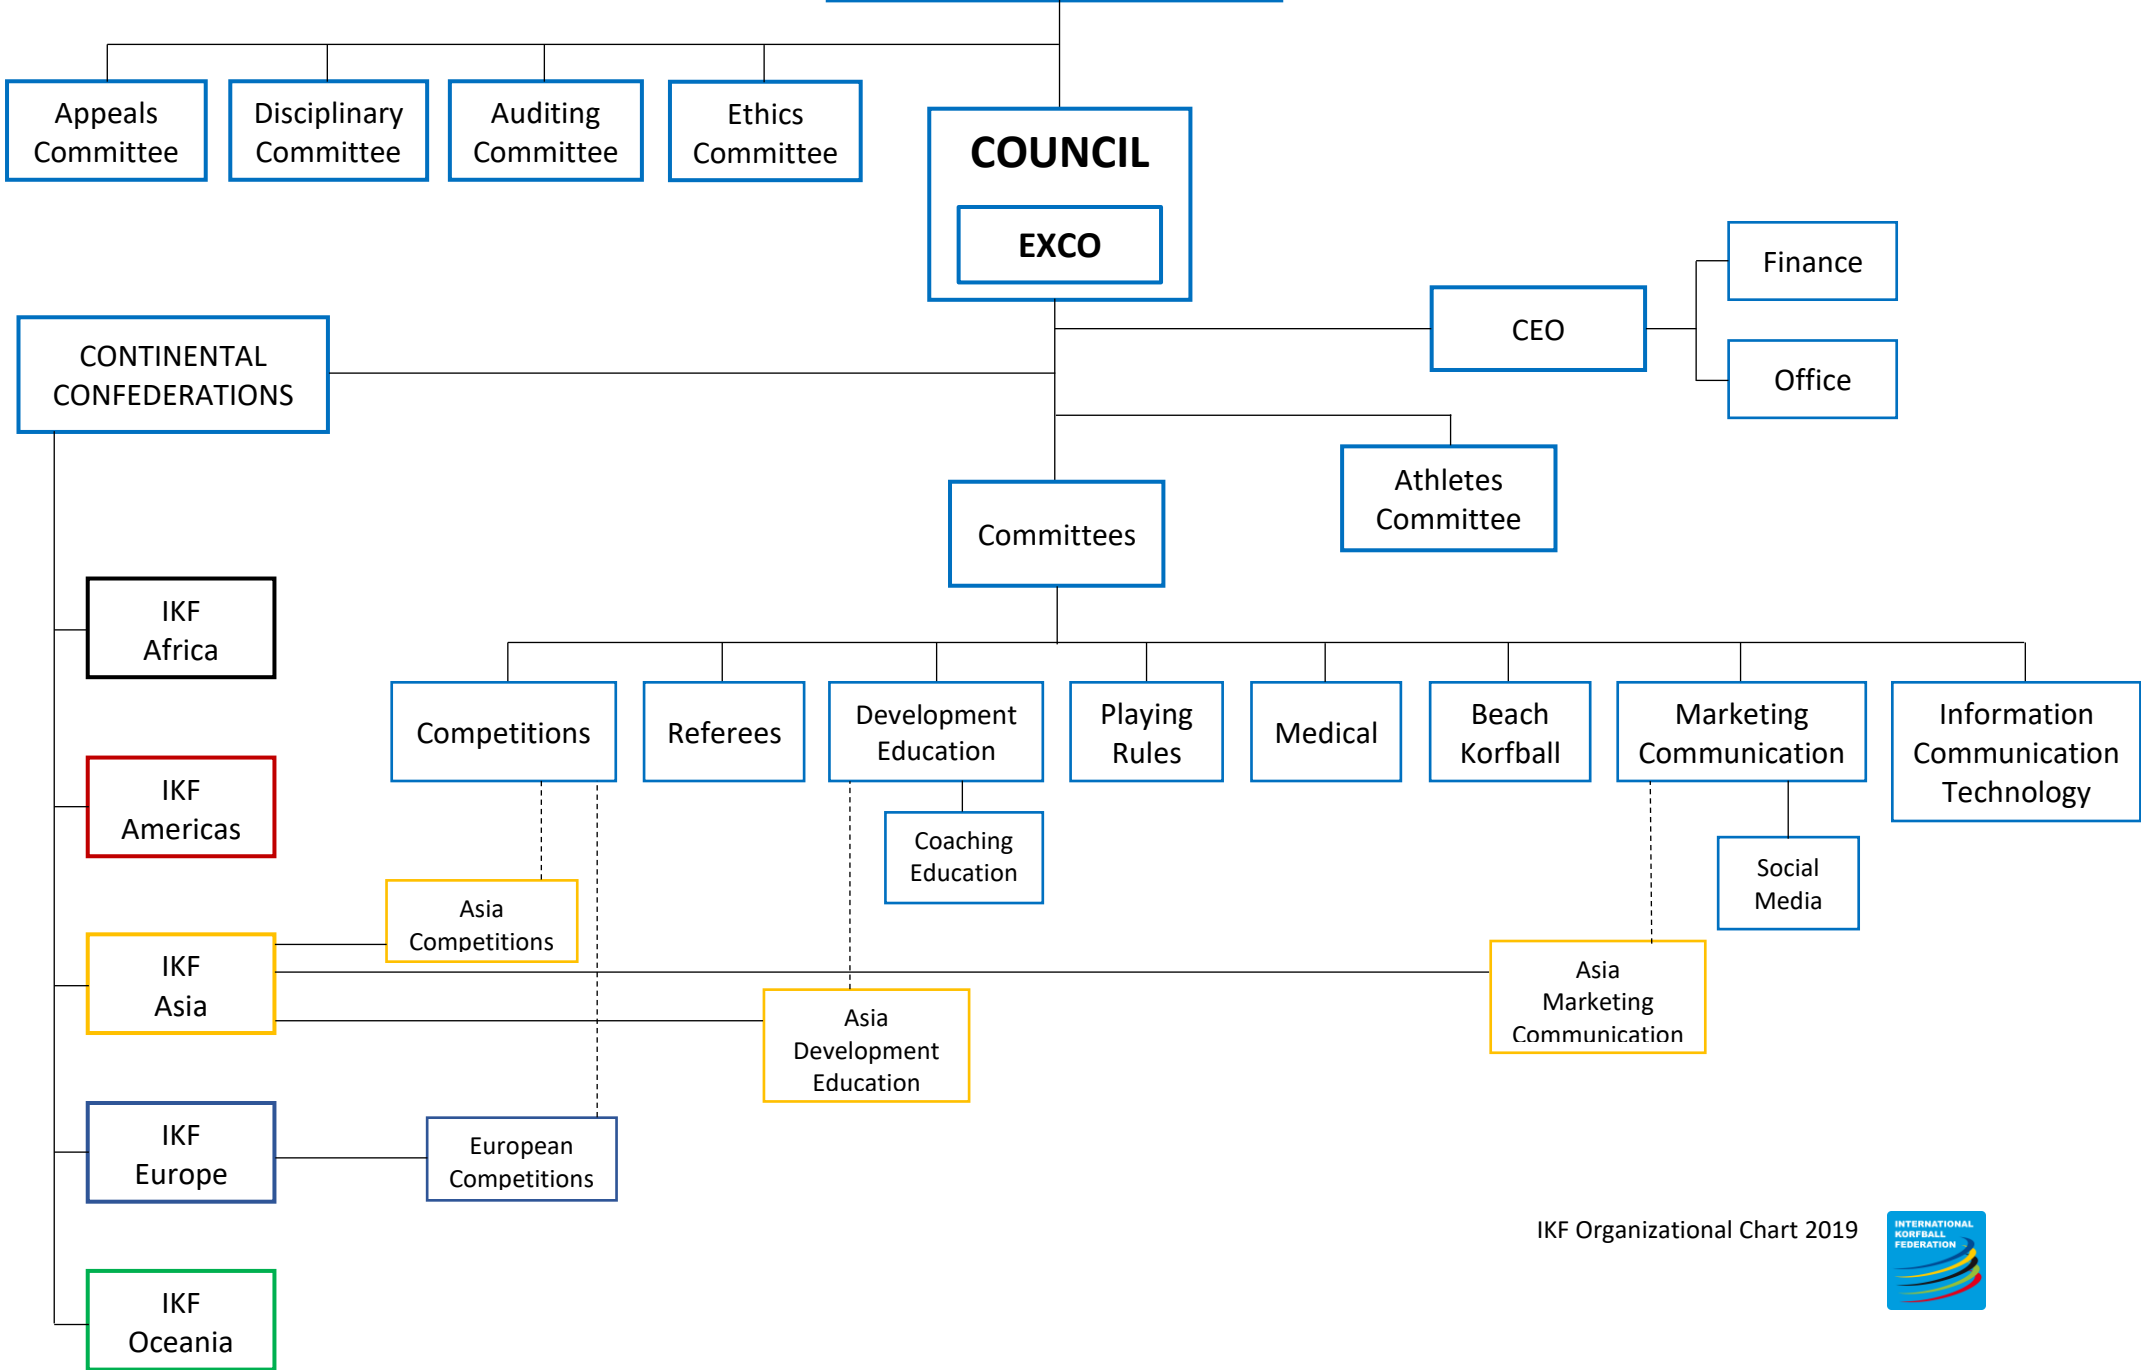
Appeals Committee

Disciplinary Committee

Auditing Committee

Ethics Committee

COUNCIL

EXCO

Finance

CEO

Office

CONTINENTAL CONFEDERATIONS

Athletes Committee

Committees

IKF Africa

Competitions

Referees

Development Education

Playing Rules

Medical

Beach Korfball

Marketing Communication

Information Communication Technology

IKF Americas

Coaching Education

Social Media

Asia Competitions

IKF Asia

Asia Marketing Communication

Asia Development Education

IKF Europe

European Competitions

IKF Organizational Chart 2019

INTERNATIONAL KORFBALL FEDERATION

IKF Oceania